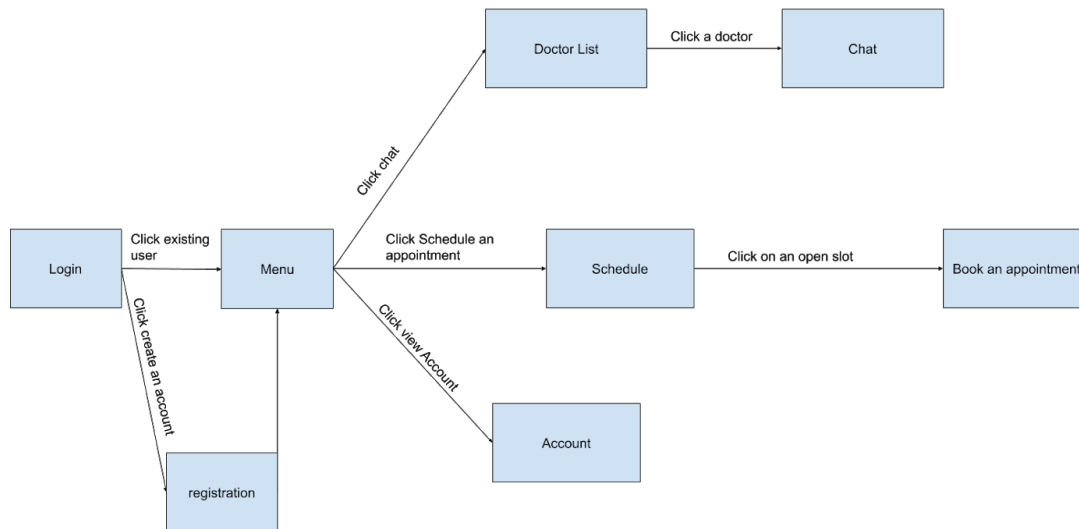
Doctor List

Click a doctor

Chat

Click chat

Login

Click existing user

Menu

Click Schedule an appointment

Schedule

Click on an open slot

Book an appointment

Click create an account

Click view Account

Account

registration